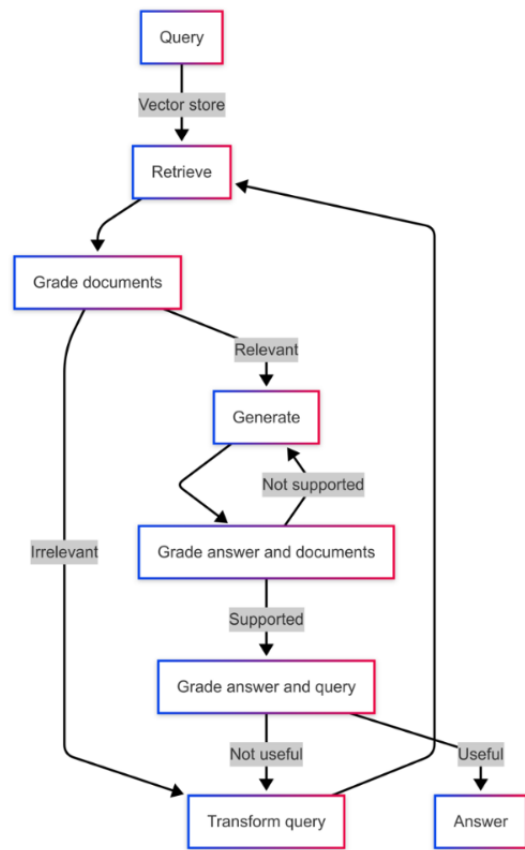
Query

Vector store

Retrieve

Grade documents

Relevant

Generate

Not supported

Irrelevant

Grade answer and documents

Supported

Grade answer and query

Not useful

Useful

Transform query

Answer